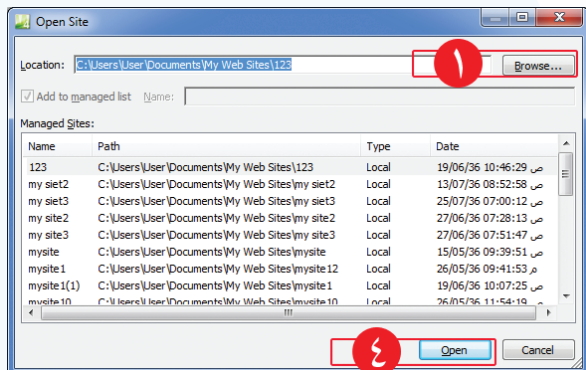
Open Site

Location: C:\Users\User\Documents\My Web Sites\123

١

Browse...

Add to managed list Name:

Managed Sites:

| Name | Path | Type | Date |
|---|---|---|---|
| 123 | C:\Users\User\Documents\My Web Sites\123 | Local | 19/06/36 10:46:29 ص |
| my siet2 | C:\Users\User\Documents\My Web Sites\my siet2 | Local | 13/07/36 08:52:58 ص |
| my siet3 | C:\Users\User\Documents\My Web Sites\my siet3 | Local | 25/07/36 07:00:12 ص |
| my site2 | C:\Users\User\Documents\My Web Sites\my site2 | Local | 27/06/36 07:28:13 ص |
| my site3 | C:\Users\User\Documents\My Web Sites\my site3 | Local | 27/06/36 07:51:47 ص |
| mysite | C:\Users\User\Documents\My Web Sites\mysite | Local | 15/05/36 09:39:51 ص |
| mysite1 | C:\Users\User\Documents\My Web Sites\mysite12 | Local | 26/05/36 09:41:53 م |
| mysite1(1) | C:\Users\User\Documents\My Web Sites\mysite1 | Local | 19/06/36 10:07:25 ص |
| mysite10 | C:\Users\User\Documents\My Web Sites\mysite10 | Local | 26/05/36 11:54:19 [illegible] |

٤

Open

Cancel